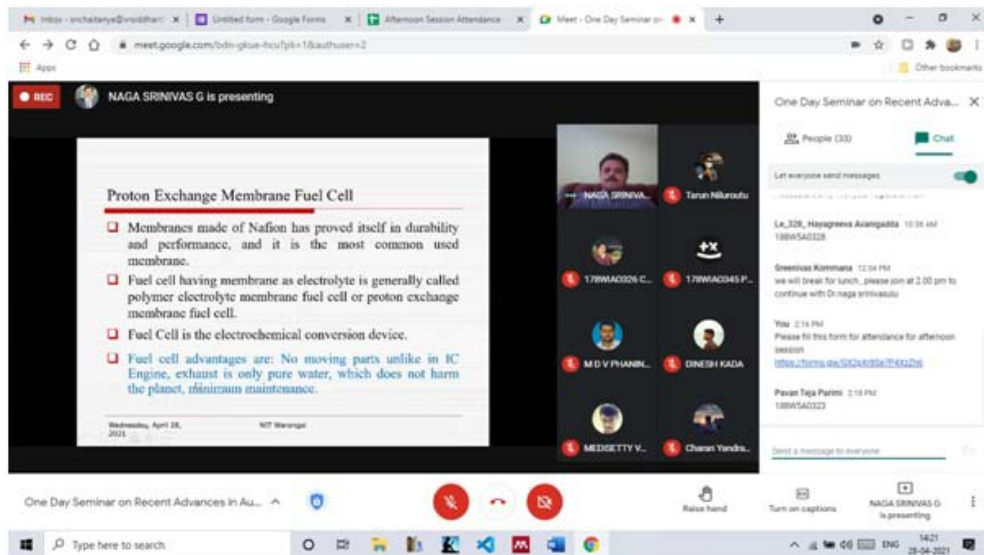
Inbox - srchaitanya@vrsiddhart | Untitled form - Google Forms | Afternoon Session Attendance | Meet - One Day Seminar on

meet.google.com/bdn-gkue-hcu?pli=1&authuser=2

Apps

Other bookmarks

REC

NAGA SRINIVAS G is presenting

Proton Exchange Membrane Fuel Cell

Membranes made of Nafion has proved itself in durability and performance, and it is the most common used membrane.

Fuel cell having membrane as electrolyte is generally called polymer electrolyte membrane fuel cell or proton exchange membrane fuel cell.

Fuel Cell is the electrochemical conversion device.

Fuel cell advantages are: No moving parts unlike in IC Engine, exhaust is only pure water, which does not harm the planet, minimum maintenance.

Wednesday, April 28, 2021

NIT Warangal

NAGA SRINIVA...

Tarun Nilurotu

178W1A0326 C...

178W1A0345 P...

M D V PHANIN...

DINESH KADA

MEDISETTY V...

Charan Yandra...

One Day Seminar on Recent Adva...

People (33)

Chat

Let everyone send messages

Le_328_ Hayagreeva Avangadda 10:38 AM
188W5A0328

Sreenivas Kommana 12:54 PM
we will break for lunch.. please join at 2.00 pm to continue with Dr naga srinivasulu

You 2:16 PM
Please fill this form for attendance for afternoon session
https://forms.gle/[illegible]

Pavan Teja Parimi 2:16 PM
188W5A0323

Send a message to everyone

One Day Seminar on Recent Advances in Au...

Raise hand

Turn on captions

NAGA SRINIVAS G is presenting

Type here to search

ENG 14:21 28-04-2021